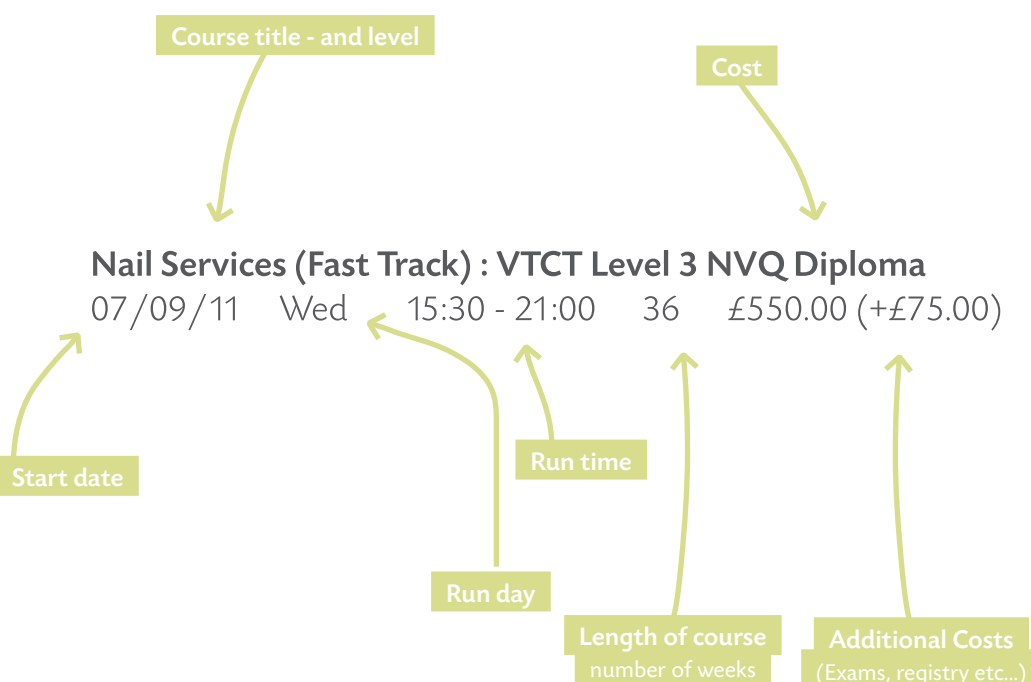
Course title - and level

Cost

Nail Services (Fast Track) : VTCT Level 3 NVQ Diploma
07/09/11 Wed 15:30 - 21:00 36 £550.00 (+£75.00)

Start date

Run time

Run day

Length of course
number of weeks

Additional Costs
(Exams, registry etc...)